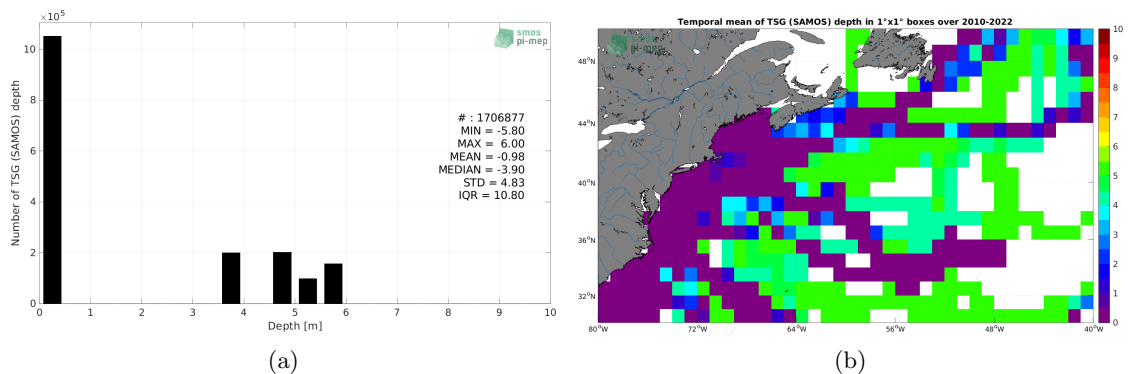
$\times10^5$

smos
pi-mep

Number of TSG (SAMOS) depth

10
8
6
4
2
0

# : 1706877
MIN = -5.80
MAX = 6.00
MEAN = -0.98
MEDIAN = -3.90
STD = 4.83
IQR = 10.80

0 1 2 3 4 5 6 7 8 9 10
Depth [m]

(a)

Temporal mean of TSG (SAMOS) depth in 1°x1° boxes over 2010-2022

smos
pi-mep

48°N
44°N
40°N
36°N
32°N

80°W 72°W 64°W 56°W 48°W 40°W

10
9
8
7
6
5
4
3
2
1
0

(b)